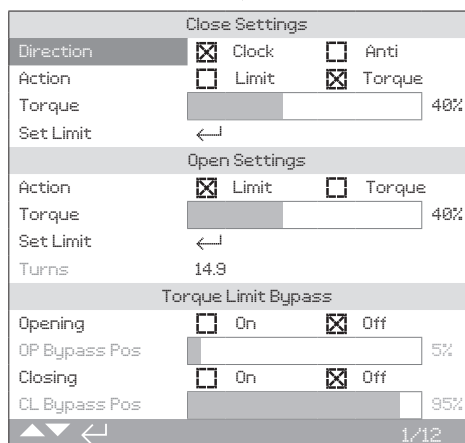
Close Settings

| | | |
|---|---|---|
| Direction | ☒ Clock | ☐ Anti |
| Action | ☐ Limit | ☒ Torque |
| Torque | | 40% |
| Set Limit | ↵ | |

Open Settings

| | | |
|---|---|---|
| Action | ☒ Limit | ☐ Torque |
| Torque | | 40% |
| Set Limit | ↵ | |
| Turns | 14.9 | |

Torque Limit Bypass

| | | |
|---|---|---|
| Opening | ☐ On | ☒ Off |
| OP Bypass Pos | | 5% |
| Closing | ☐ On | ☒ Off |
| CL Bypass Pos | | 95% |

▲▼ ↵ 1/12